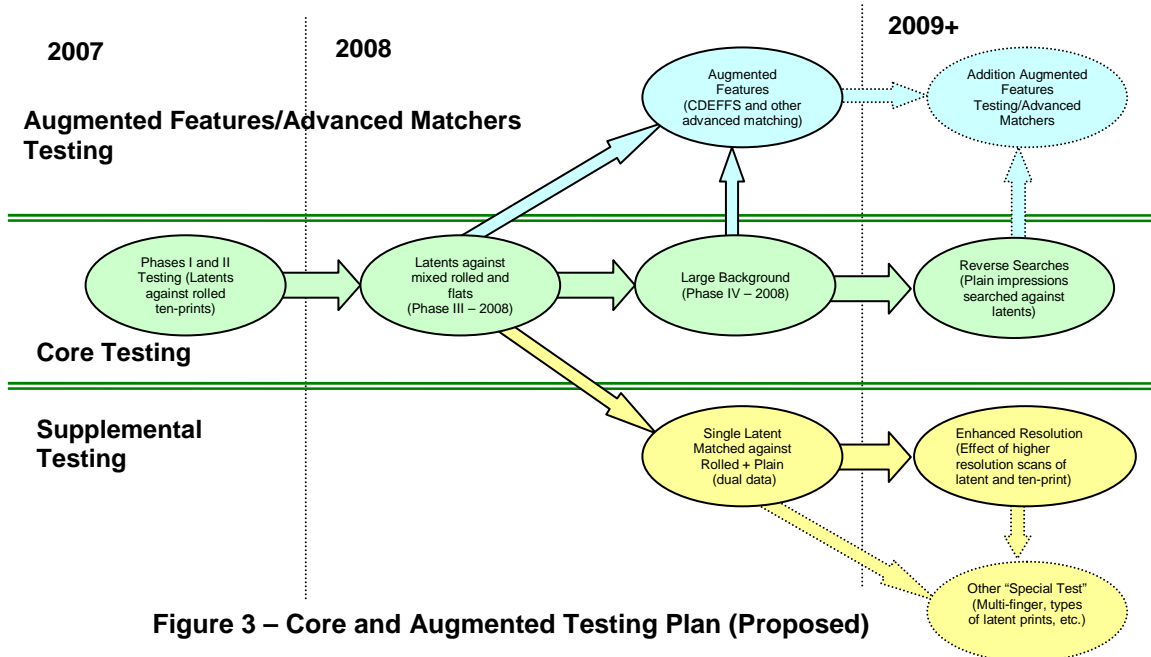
2007

2008

2009+

Augmented Features/Advanced Matchers Testing

Augmented Features (CDEFFS and other advanced matching)

Addition Augmented Features Testing/Advanced Matchers

Phases I and II Testing (Latents against rolled ten-prints)

Latents against mixed rolled and flats (Phase III – 2008)

Large Background (Phase IV – 2008)

Reverse Searches (Plain impressions searched against latents)

Core Testing

Supplemental Testing

Single Latent Matched against Rolled + Plain (dual data)

Enhanced Resolution (Effect of higher resolution scans of latent and ten-print)

Other "Special Test" (Multi-finger, types of latent prints, etc.)

Figure 3 – Core and Augmented Testing Plan (Proposed)